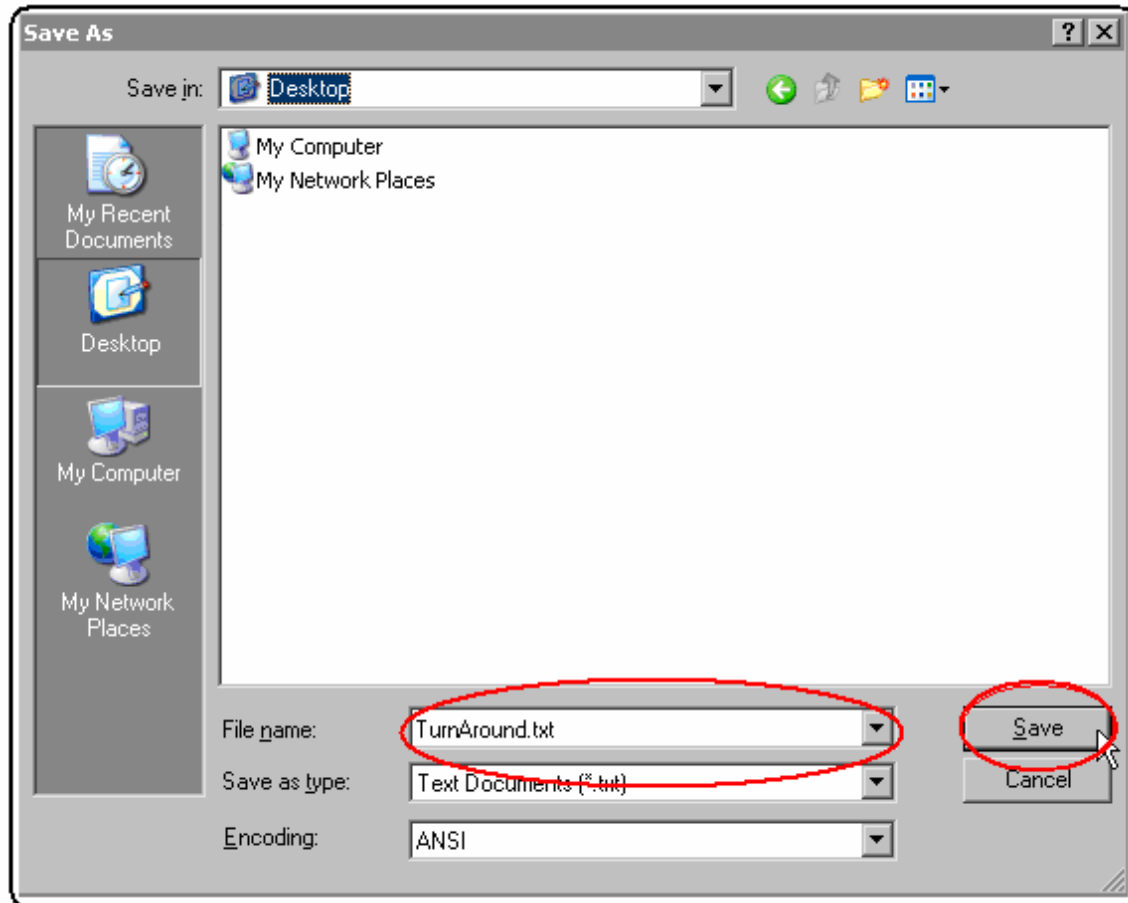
Save As

?

Save in: Desktop

My Computer
My Network Places

My Recent Documents

Desktop

My Computer

My Network Places

File name: TurnAround.txt

Save as type: Text Documents (*.txt)

Encoding: ANSI

Save

Cancel